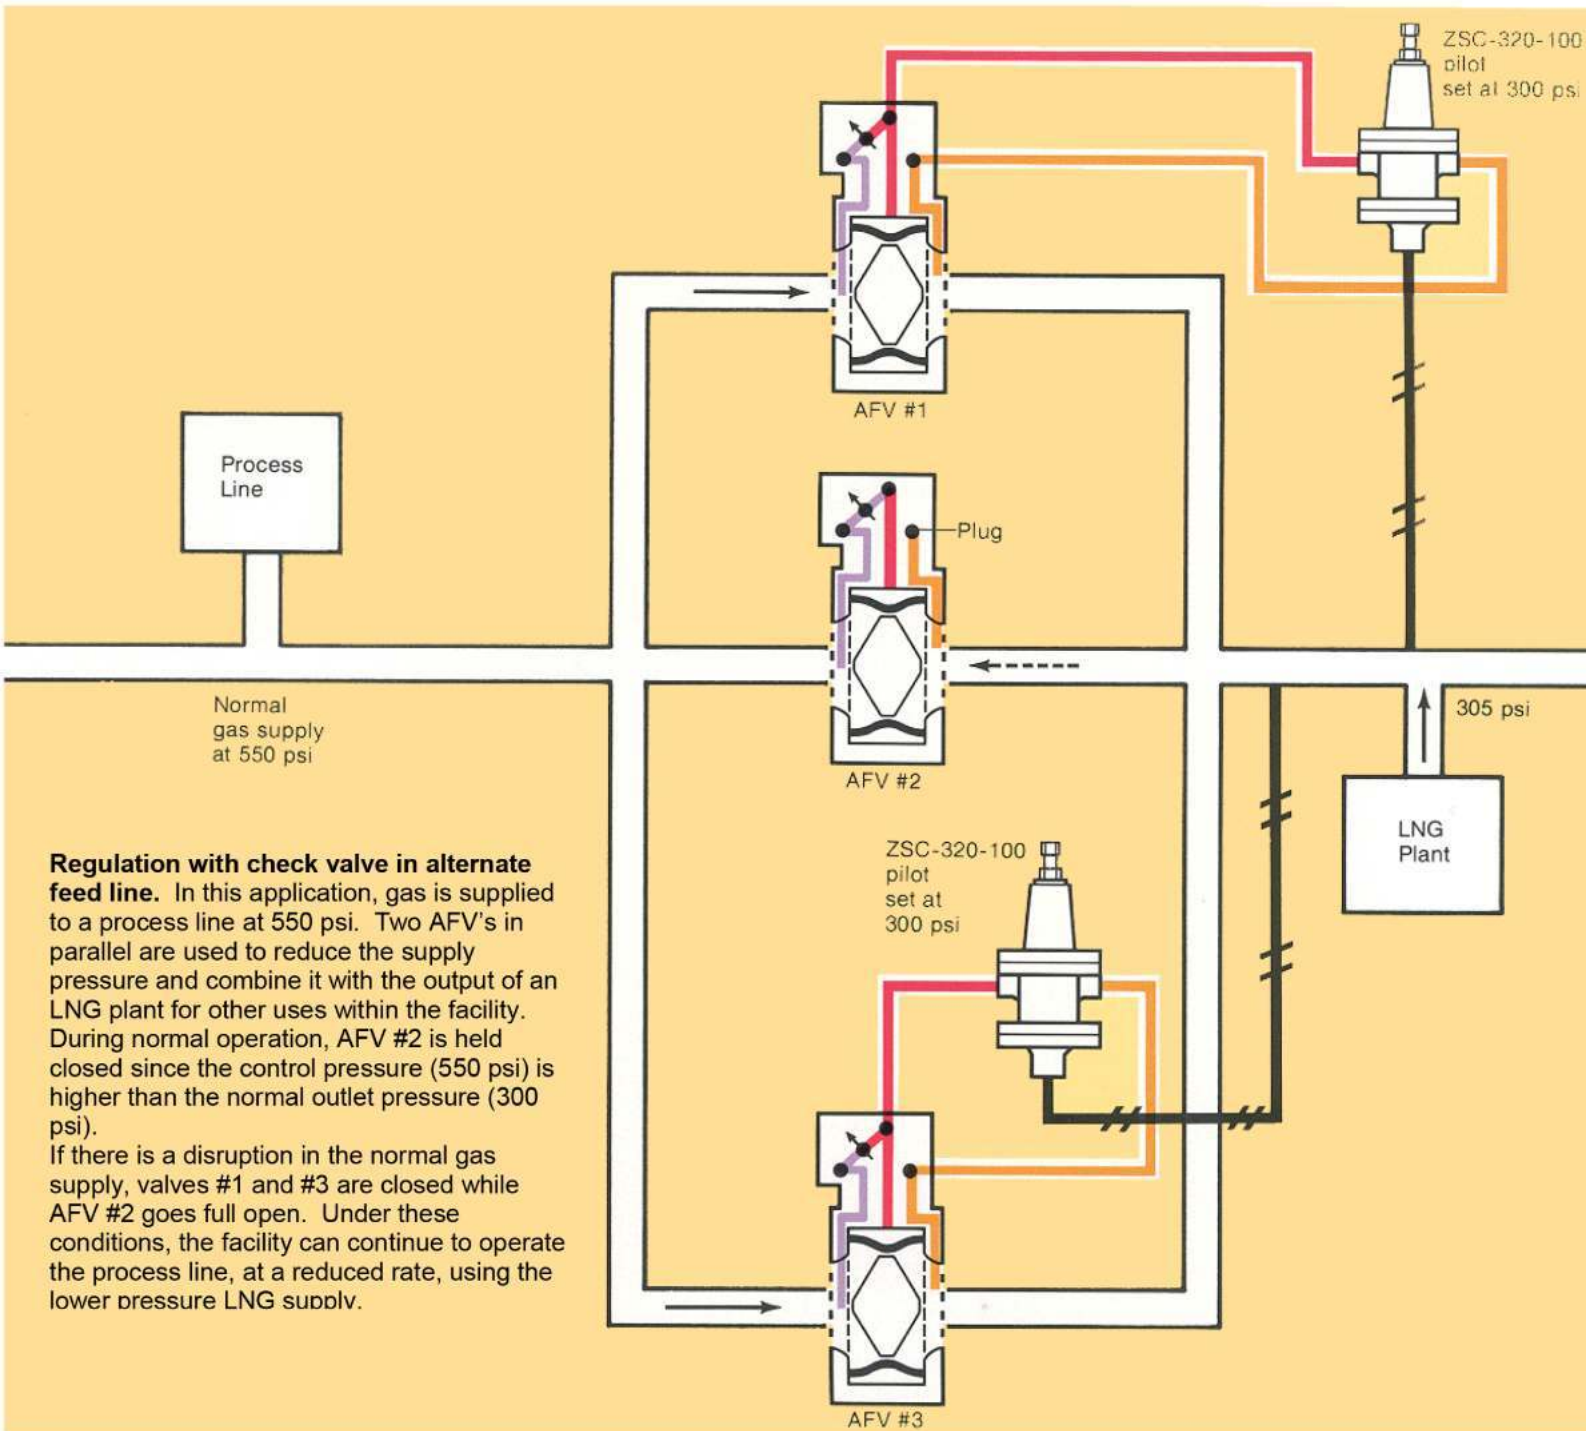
ZSC-320-100
pilot
set at 300 psi

AFV #1

Process
Line

Plug

Normal
gas supply
at 550 psi

AFV #2

305 psi

LNG
Plant

ZSC-320-100
pilot
set at
300 psi

**Regulation with check valve in alternate feed line.** In this application, gas is supplied to a process line at 550 psi. Two AFV's in parallel are used to reduce the supply pressure and combine it with the output of an LNG plant for other uses within the facility. During normal operation, AFV #2 is held closed since the control pressure (550 psi) is higher than the normal outlet pressure (300 psi).
If there is a disruption in the normal gas supply, valves #1 and #3 are closed while AFV #2 goes full open. Under these conditions, the facility can continue to operate the process line, at a reduced rate, using the lower pressure LNG supply.

AFV #3